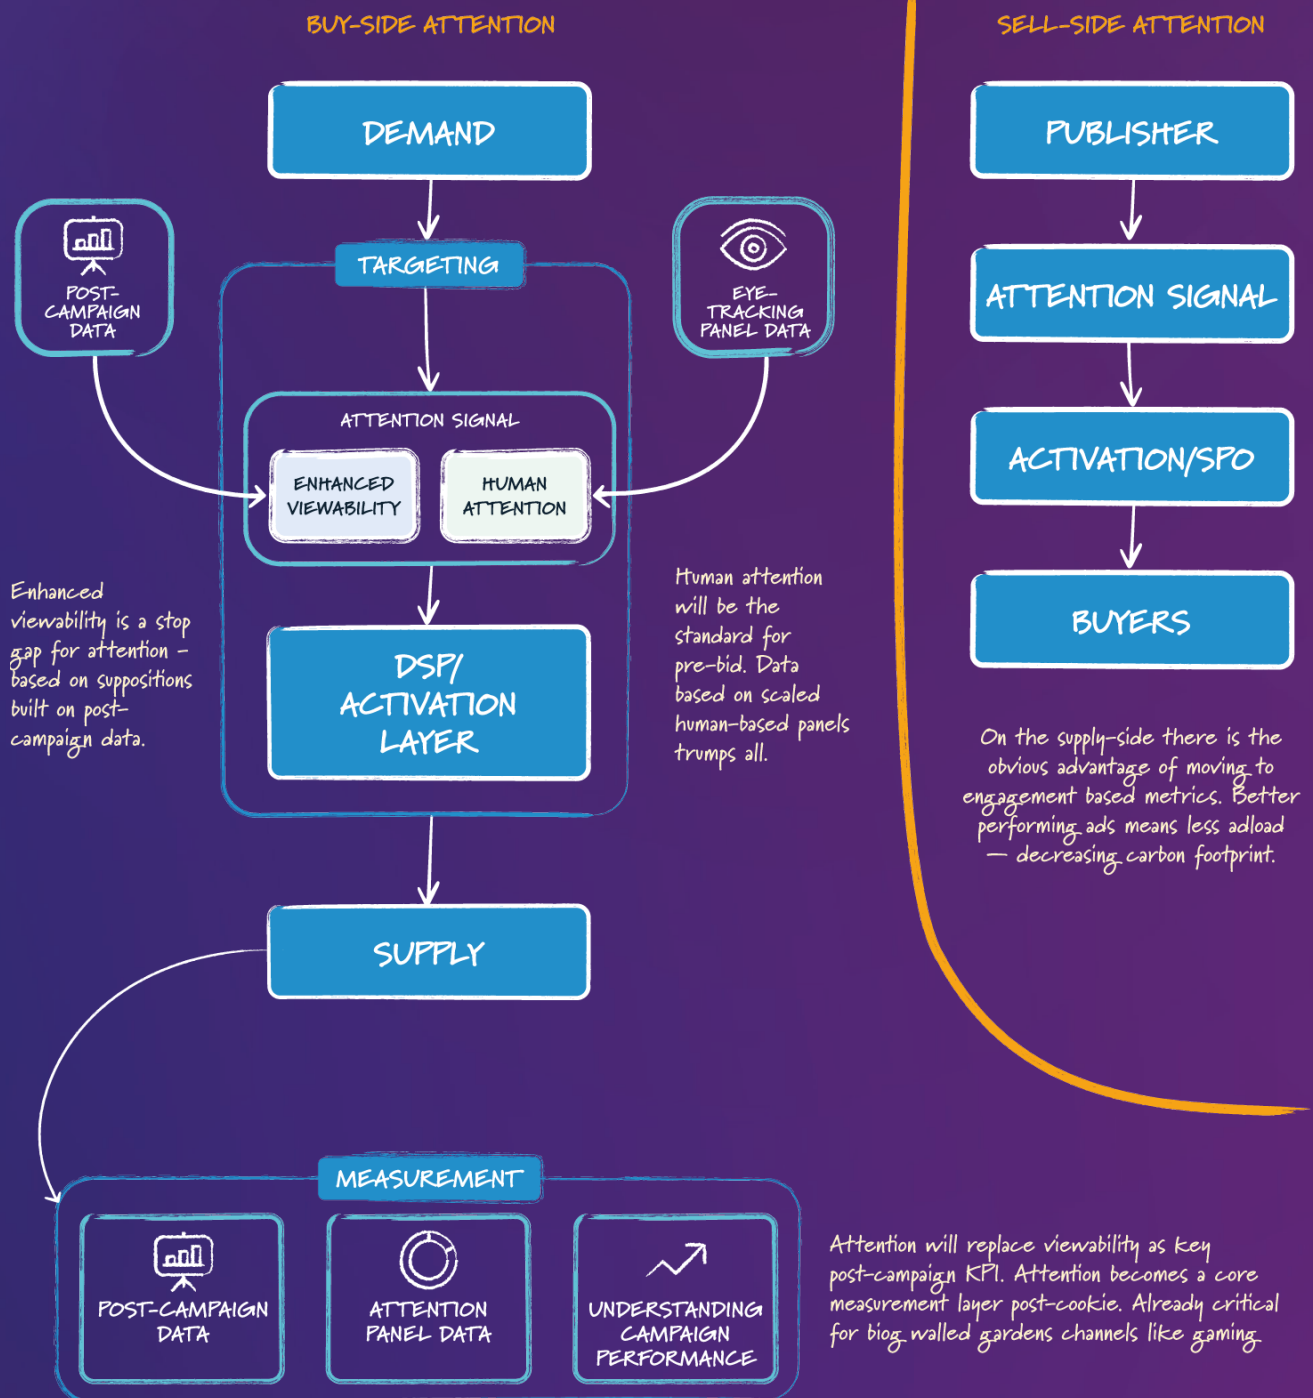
BUY-SIDE ATTENTION

DEMAND

TARGETING

POST-CAMPAIGN DATA

EYE-TRACKING PANEL DATA

ATTENTION SIGNAL

ENHANCED VIEWABILITY

HUMAN ATTENTION

Enhanced viewability is a stop gap for attention – based on suppositions built on post-campaign data.

DSP/ ACTIVATION LAYER

Human attention will be the standard for pre-bid. Data based on scaled human-based panels trumps all.

SUPPLY

MEASUREMENT

POST-CAMPAIGN DATA

ATTENTION PANEL DATA

UNDERSTANDING CAMPAIGN PERFORMANCE

SELL-SIDE ATTENTION

PUBLISHER

ATTENTION SIGNAL

ACTIVATION/SPO

BUYERS

On the supply-side there is the obvious advantage of moving to engagement based metrics. Better performing ads means less adload – decreasing carbon footprint.

Attention will replace viewability as key post-campaign KPI. Attention becomes a core measurement layer post-cookie. Already critical for biog walled gardens channels like gaming